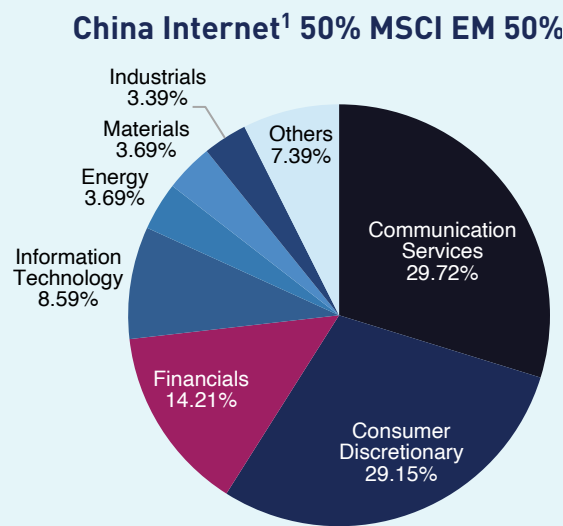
China Internet$^1$ 50% MSCI EM 50%

Industrials
3.39%

Materials
3.69%

Energy
3.69%

Information Technology
8.59%

Others
7.39%

Communication Services
29.72%

Financials
14.21%

Consumer Discretionary
29.15%